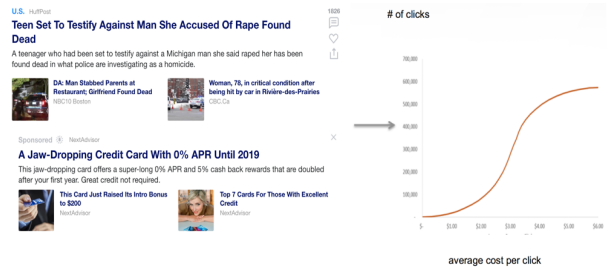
U.S. HuffPost

Teen Set To Testify Against Man She Accused Of Rape Found Dead

A teenager who had been set to testify against a Michigan man she said raped her has been found dead in what police are investigating as a homicide.

1826

DA: Man Stabbed Parents at Restaurant; Girlfriend Found Dead
NBC10 Boston

Woman, 78, in critical condition after being hit by car in Rivière-des-Prairies
CBC.Ca

Sponsored NextAdvisor

A Jaw-Dropping Credit Card With 0% APR Until 2019

This jaw-dropping card offers a super-long 0% APR and 5% cash back rewards that are doubled after your first year. Great credit not required.

This Card Just Raised its Intro Bonus to $200
NextAdvisor

Top 7 Cards For Those With Excellent Credit
NextAdvisor

# of clicks

600,000
500,000
400,000
300,000
200,000
100,000

$- $1.00 $2.00 $3.00 $4.00 $5.00 $6.00

average cost per click